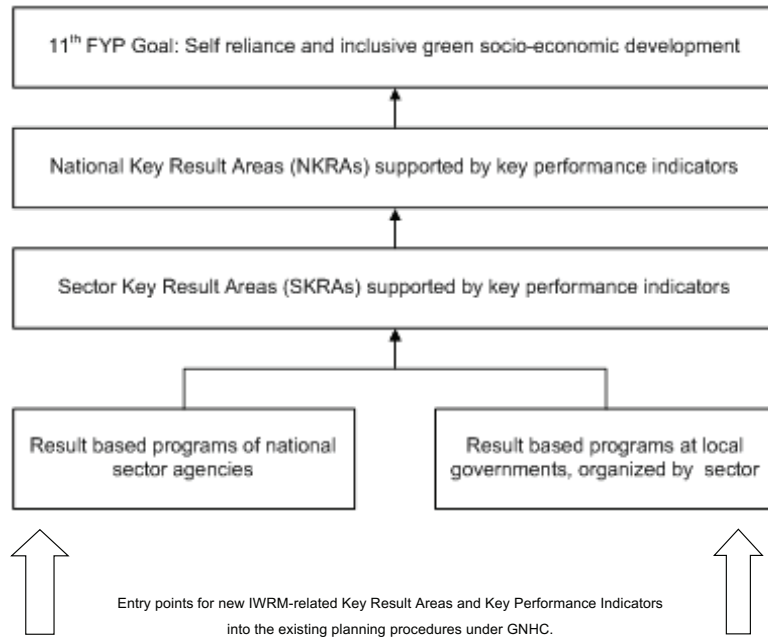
11$^{th}$ FYP Goal: Self reliance and inclusive green socio-economic development

National Key Result Areas (NKRAs) supported by key performance indicators

Sector Key Result Areas (SKRAs) supported by key performance indicators

Result based programs of national sector agencies

Result based programs at local governments, organized by sector

Entry points for new IWRM-related Key Result Areas and Key Performance Indicators into the existing planning procedures under GNHC.